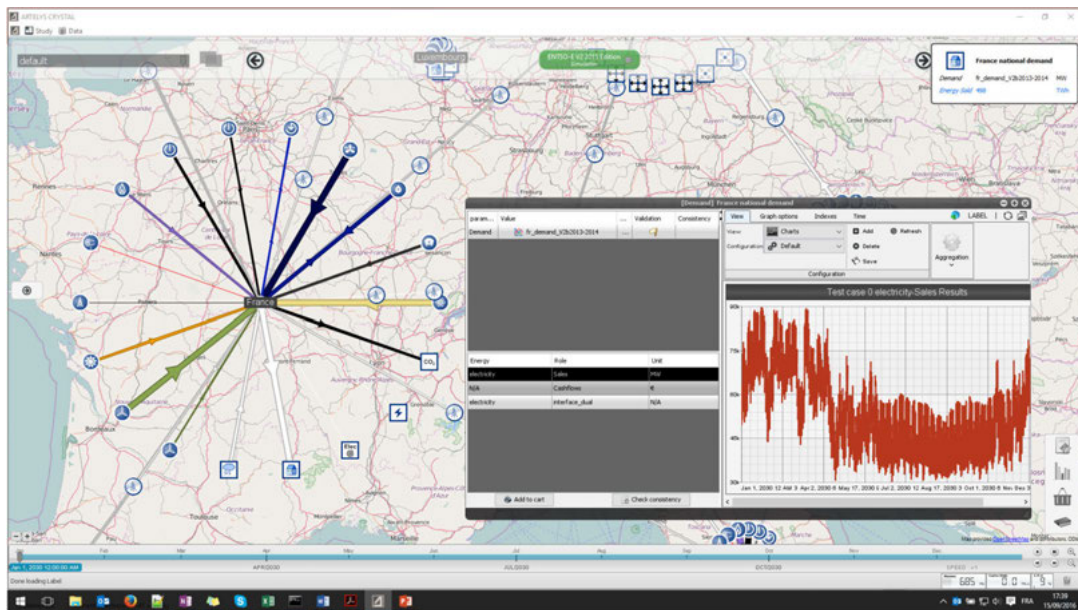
ARTELYS CRYSTAL

Study Data

default

Luxembourg

ENTSO-E V2.2/111 66km Simulation

France national demand

Demand fr_demand_V2b2013-2014 MW

Energy Sold 468 TWh

France

CO₂

Elec

[Demand] France national demand

| param... | Value | ... | Validation | Consistency |
|---|---|---|---|---|
| Demand | fr_demand_V2b2013-2014 | ... | | |

| Energy | Role | Unit |
|---|---|---|
| electricity | Sales | MW |
| N/A | Cashflows | € |
| electricity | interface_dual | N/A |

Add to cart

Check consistency

View Graph options Indexes Time

LABEL

View Charts

Configuration Default

Add

Refresh

Delete

Save

Configuration

Aggregation

Test case 0 electricity-Sales Results

90k

75k

60k

45k

30k

Jan 1, 2030 12 AM Mar 3, 2030 Apr 2, 2030 May 17, 2030 Jul 2, 2030 Aug 17, 2030 Oct 1, 2030 Nov 8ec

Jan 1, 2030 12:00:00 AM

APR2030

JUL2030

OCT2030

Done loading Label

SPEED

FRA

17:39

15/09/2016